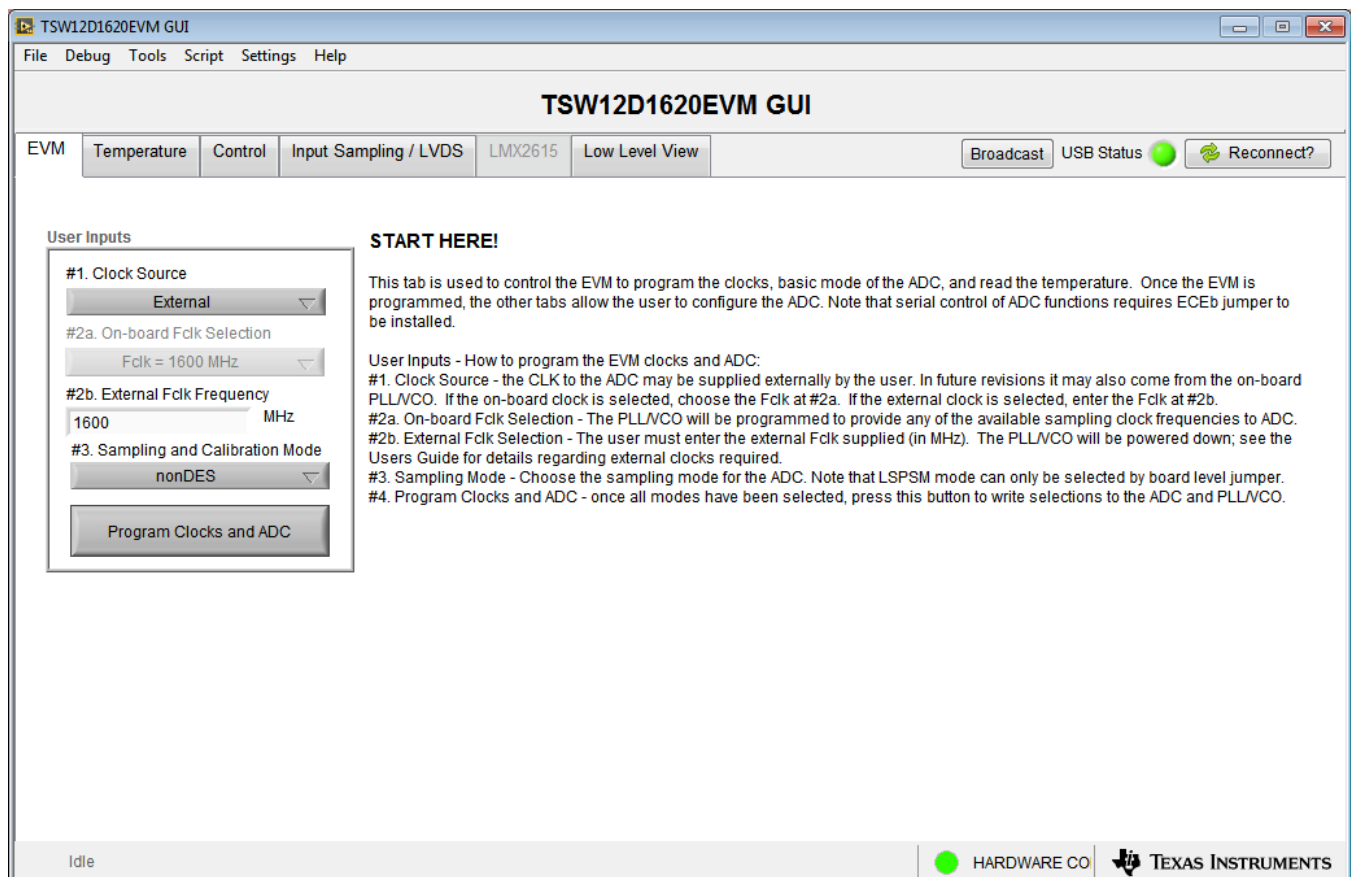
TSW12D1620EVM GUI

File Debug Tools Script Settings Help

TSW12D1620EVM GUI

EVM | Temperature | Control | Input Sampling / LVDS | LMX2615 | Low Level View

Broadcast USB Status Reconnect?

User Inputs

#1. Clock Source
External
#2a. On-board Fclk Selection
Fclk = 1600 MHz
#2b. External Fclk Frequency
1600 MHz
#3. Sampling and Calibration Mode
nonDES
Program Clocks and ADC

START HERE!

This tab is used to control the EVM to program the clocks, basic mode of the ADC, and read the temperature. Once the EVM is programmed, the other tabs allow the user to configure the ADC. Note that serial control of ADC functions requires ECEb jumper to be installed.

User Inputs - How to program the EVM clocks and ADC:
#1. Clock Source - the CLK to the ADC may be supplied externally by the user. In future revisions it may also come from the on-board PLL/VCO. If the on-board clock is selected, choose the Fclk at #2a. If the external clock is selected, enter the Fclk at #2b.
#2a. On-board Fclk Selection - The PLL/VCO will be programmed to provide any of the available sampling clock frequencies to ADC.
#2b. External Fclk Selection - The user must enter the external Fclk supplied (in MHz). The PLL/VCO will be powered down; see the Users Guide for details regarding external clocks required.
#3. Sampling Mode - Choose the sampling mode for the ADC. Note that LSPSM mode can only be selected by board level jumper.
#4. Program Clocks and ADC - once all modes have been selected, press this button to write selections to the ADC and PLL/VCO.

Idle

HARDWARE CO

Texas Instruments